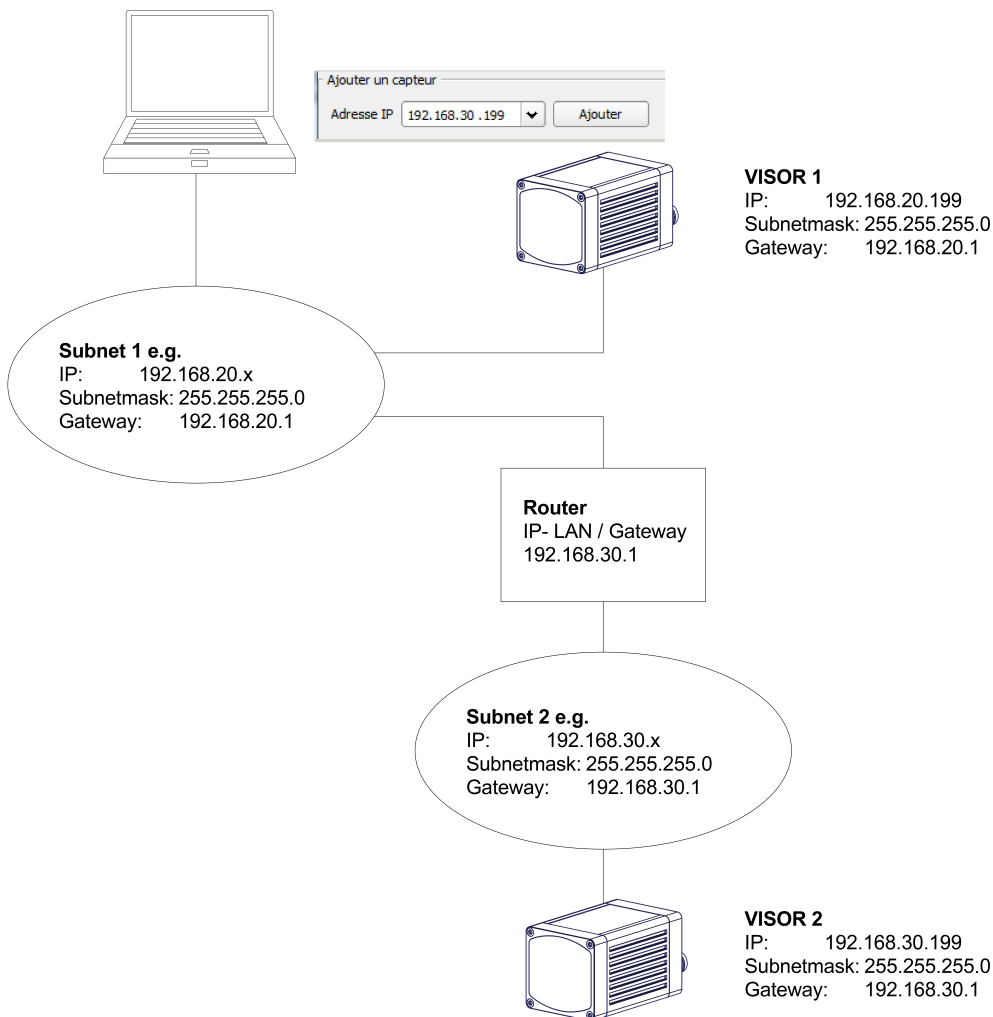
Ajouter un capteur

Adresse IP 192.168.30 .199 Ajouter

VISOR 1
IP: 192.168.20.199
Subnetmask: 255.255.255.0
Gateway: 192.168.20.1

Subnet 1 e.g.
IP: 192.168.20.x
Subnetmask: 255.255.255.0
Gateway: 192.168.20.1

Router
IP- LAN / Gateway
192.168.30.1

Subnet 2 e.g.
IP: 192.168.30.x
Subnetmask: 255.255.255.0
Gateway: 192.168.30.1

VISOR 2
IP: 192.168.30.199
Subnetmask: 255.255.255.0
Gateway: 192.168.30.1